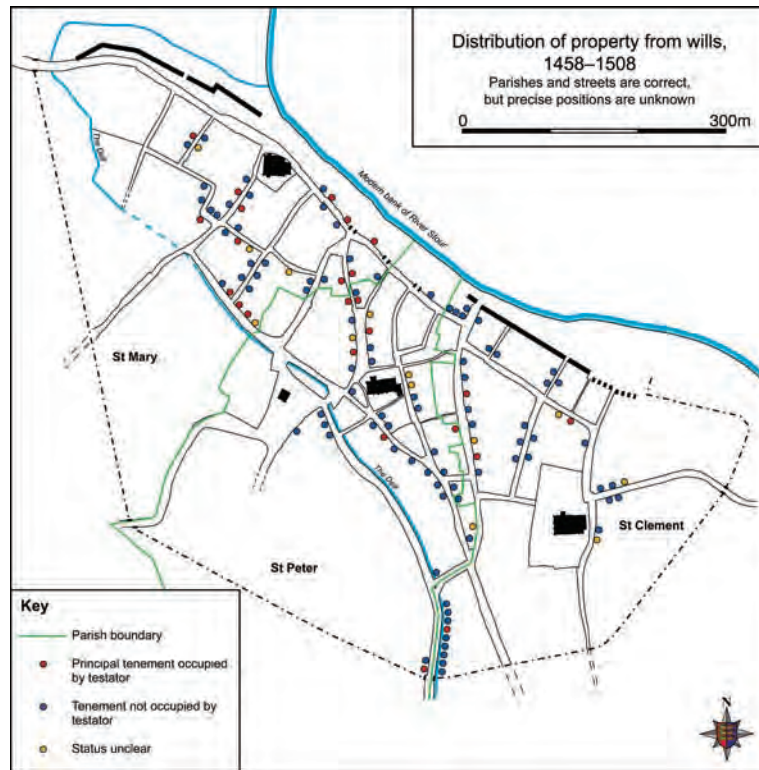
Distribution of property from wills, 1458–1508

Parishes and streets are correct, but precise positions are unknown

0

300m

The Gall

Medieval bank of River Stour

St Mary

The Dyke

St Peter

St Clement

Key

Parish boundary

Principal tenement occupied by testator

Tenement not occupied by testator

Status unclear

N